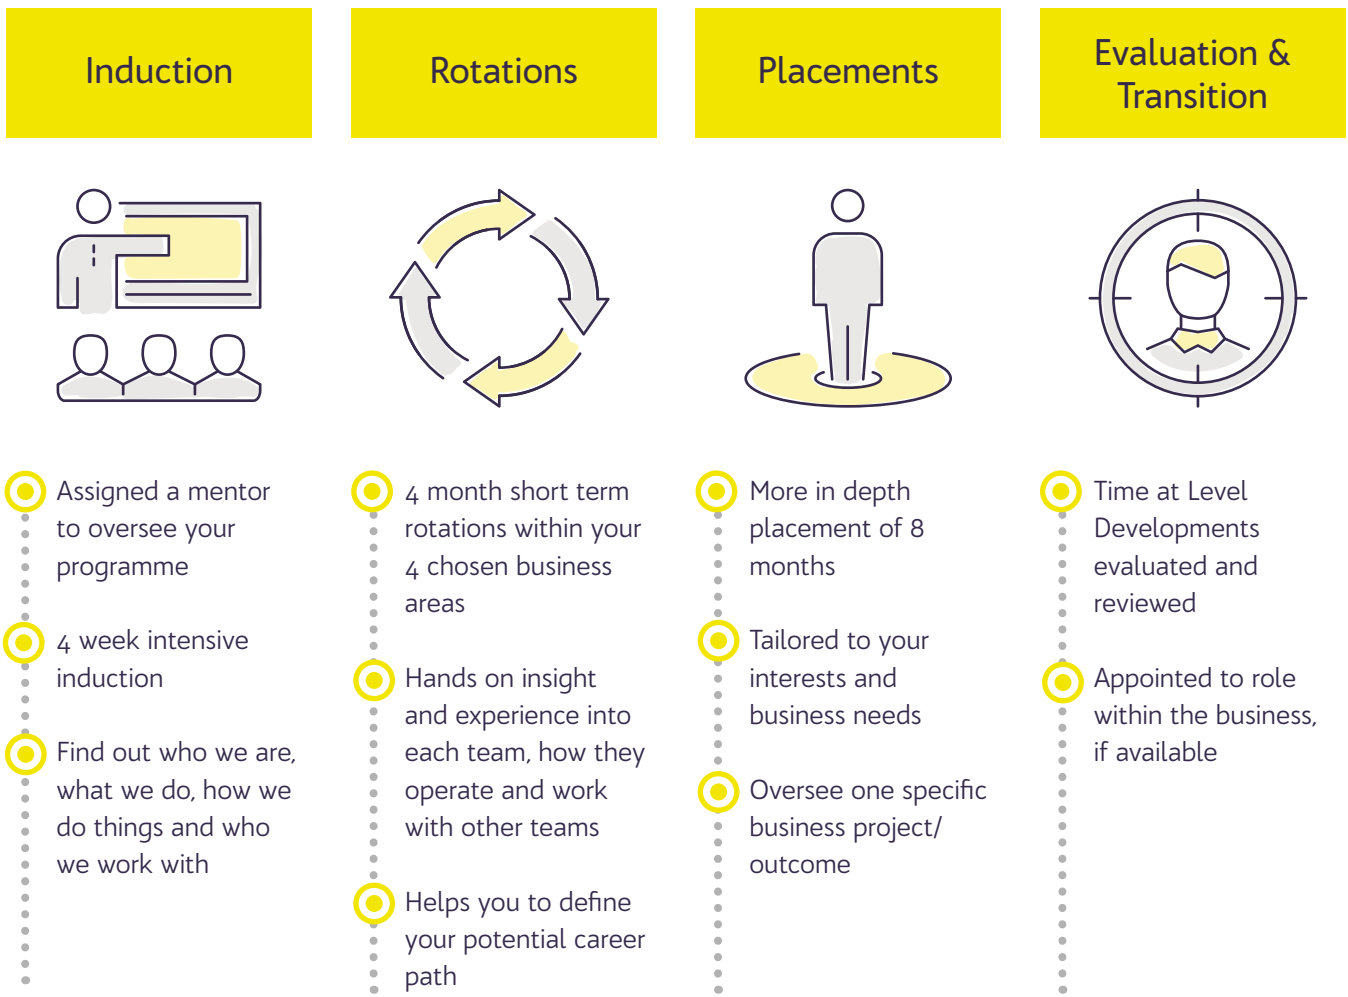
Induction

Rotations

Placements

Evaluation & Transition

Assigned a mentor to oversee your programme

4 week intensive induction

Find out who we are, what we do, how we do things and who we work with

4 month short term rotations within your 4 chosen business areas

Hands on insight and experience into each team, how they operate and work with other teams

Helps you to define your potential career path

More in depth placement of 8 months

Tailored to your interests and business needs

Oversee one specific business project/ outcome

Time at Level Developments evaluated and reviewed

Appointed to role within the business, if available